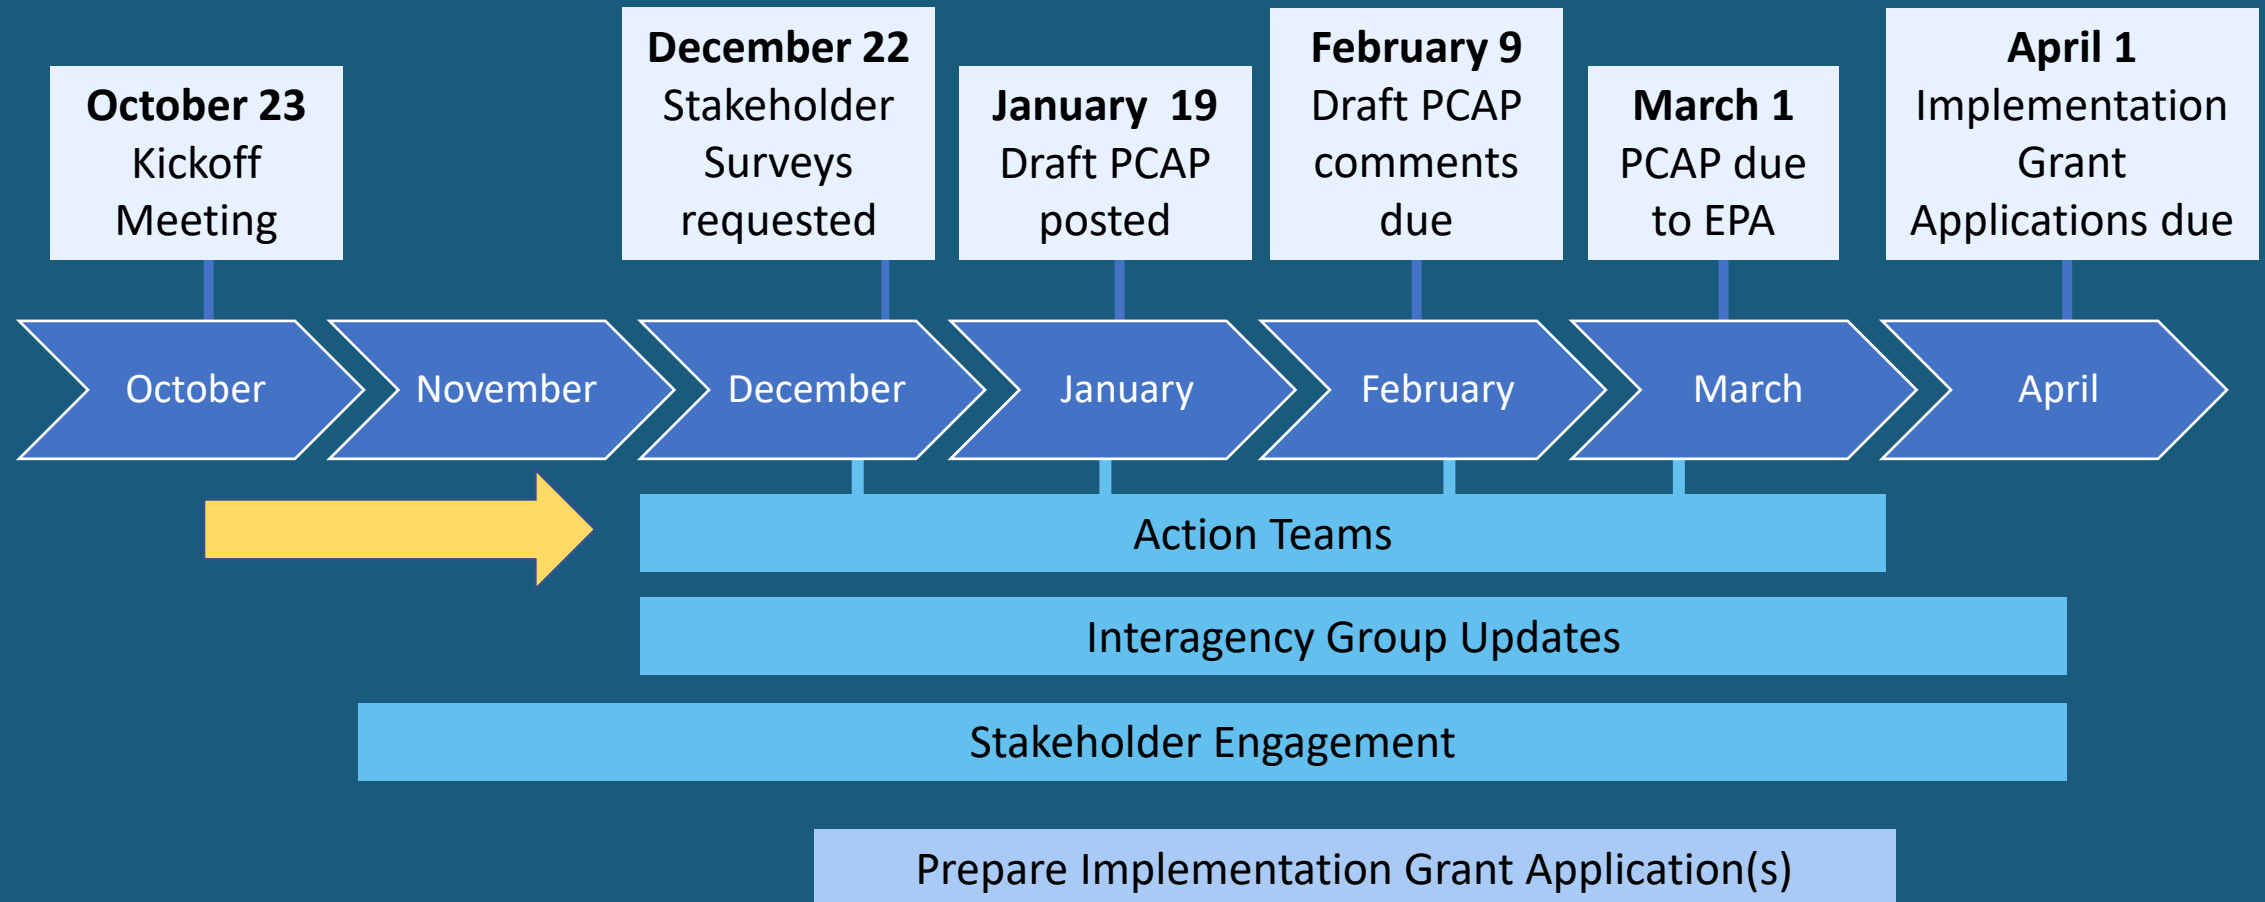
October 23
Kickoff Meeting

December 22
Stakeholder Surveys requested

January 19
Draft PCAP posted

February 9
Draft PCAP comments due

March 1
PCAP due to EPA

April 1
Implementation Grant Applications due

October

November

December

January

February

March

April

Action Teams

Interagency Group Updates

Stakeholder Engagement

Prepare Implementation Grant Application(s)